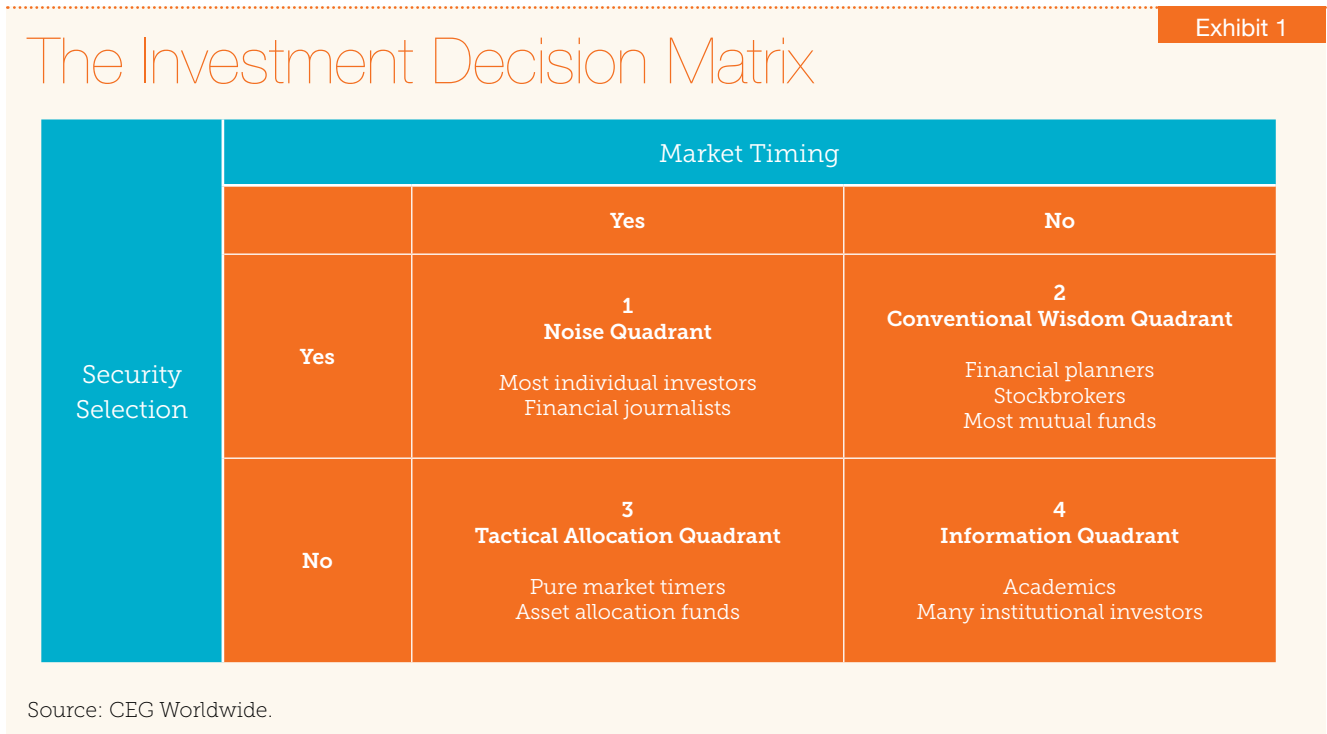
Exhibit 1

The Investment Decision Matrix

| Security Selection | | Market Timing | |
|---|---|---|---|
| | | Yes | No |
| | Yes | 1<br>Noise Quadrant<br><br>Most individual investors<br>Financial journalists | 2<br>Conventional Wisdom Quadrant<br><br>Financial planners<br>Stockbrokers<br>Most mutual funds |
| | No | 3<br>Tactical Allocation Quadrant<br><br>Pure market timers<br>Asset allocation funds | 4<br>Information Quadrant<br><br>Academics<br>Many institutional investors |

Source: CEG Worldwide.